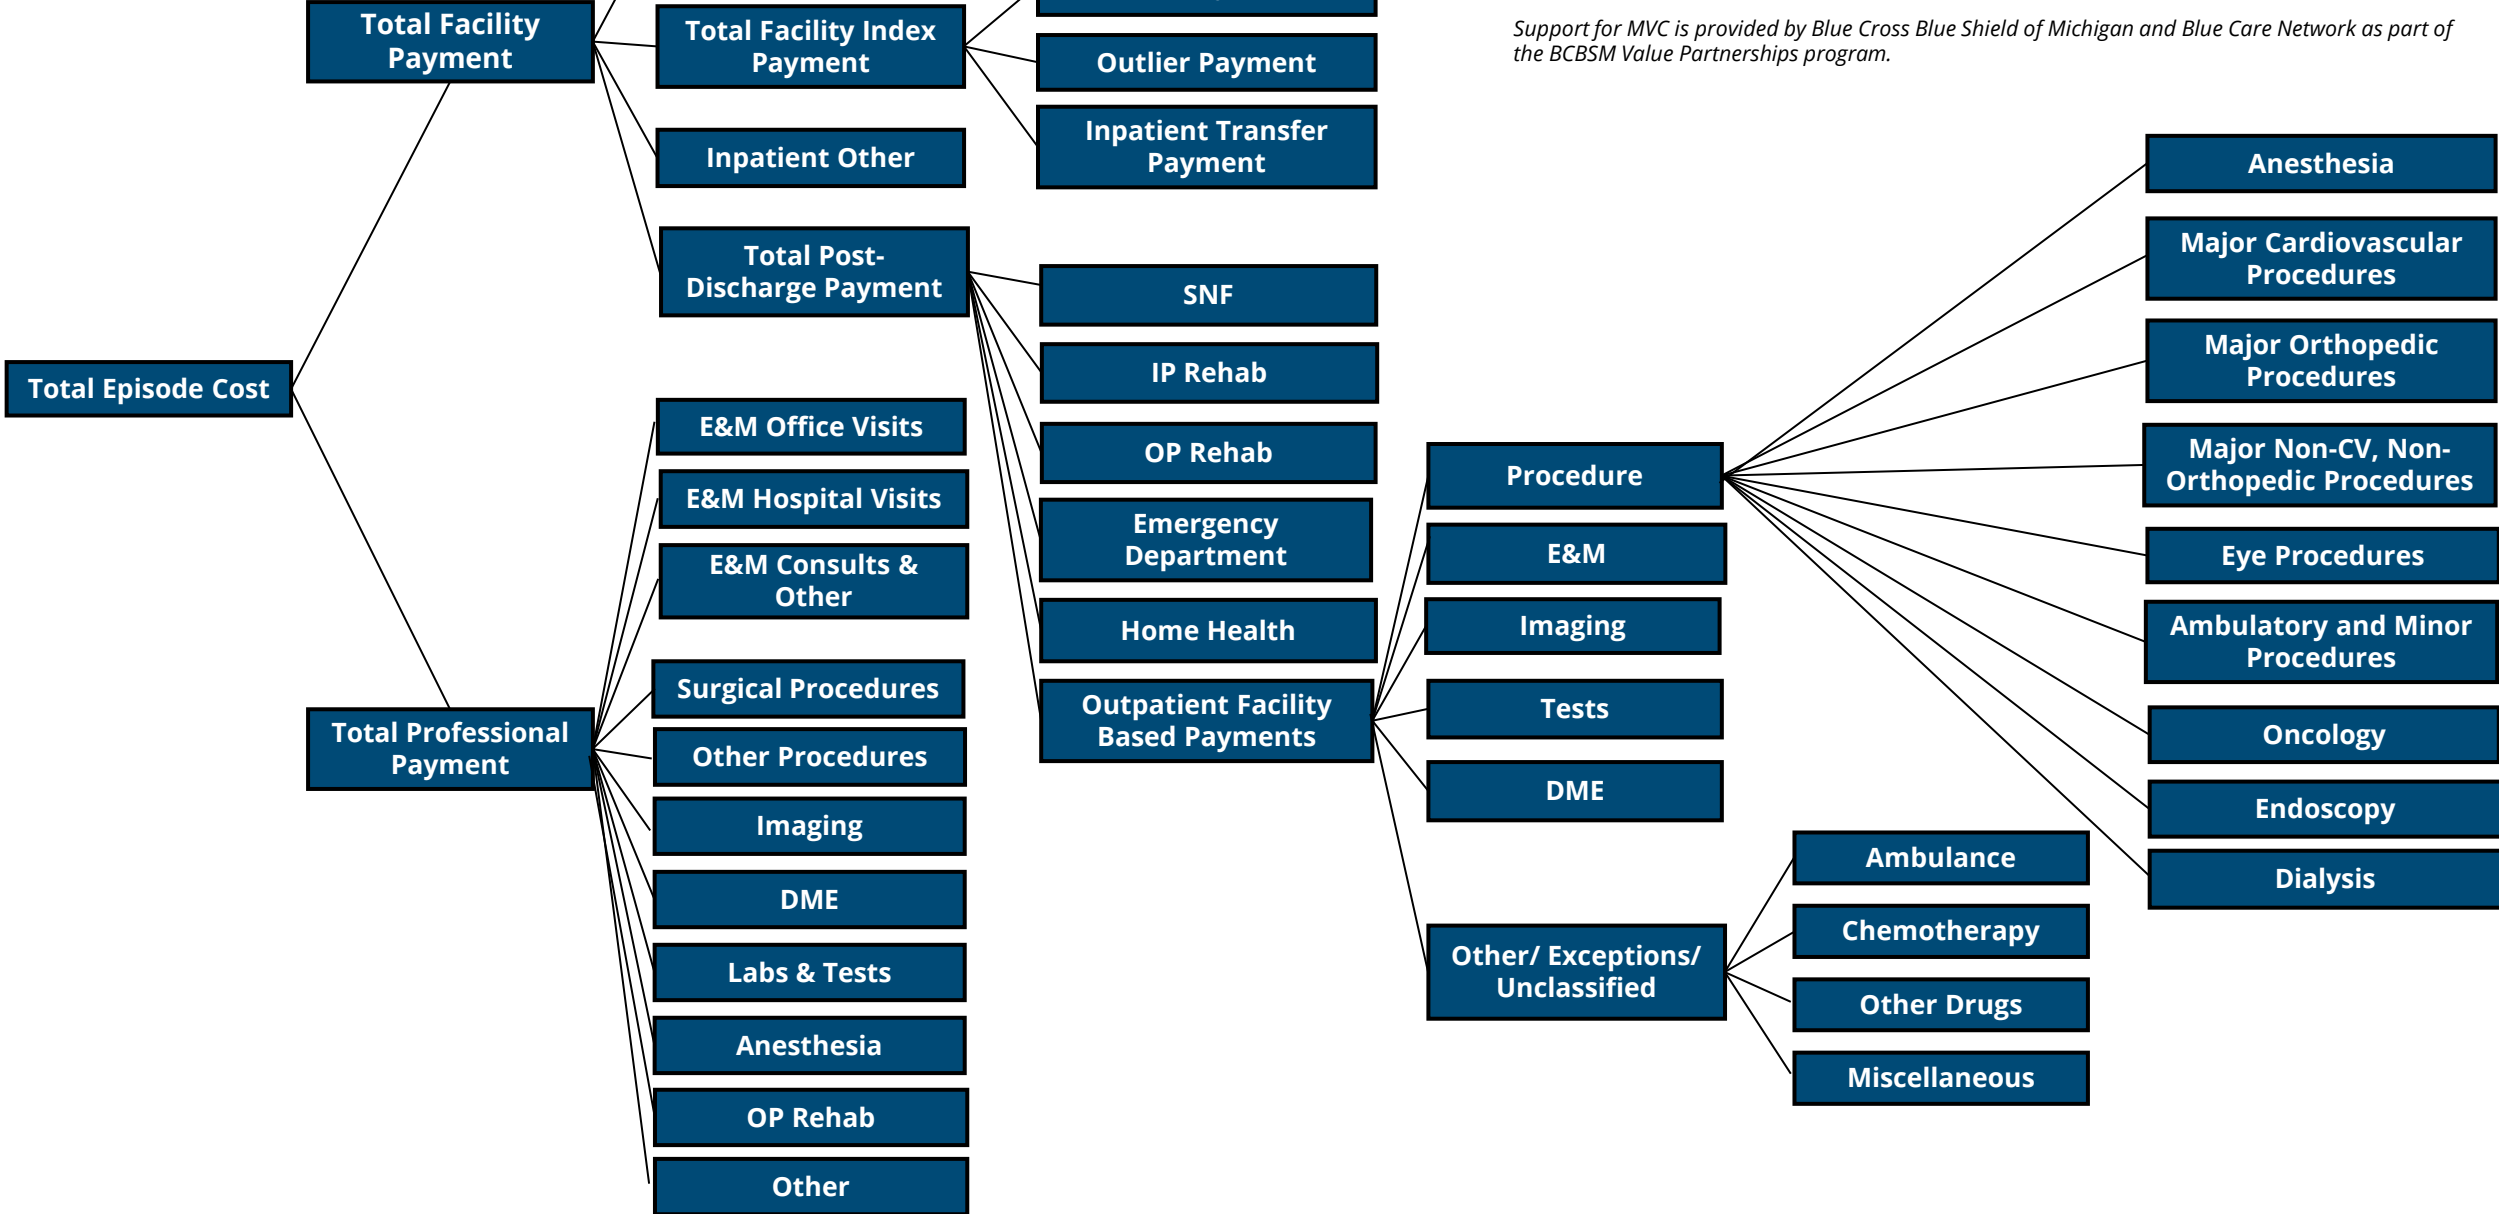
Support for MVC is provided by Blue Cross Blue Shield of Michigan and Blue Care Network as part of the BCBSM Value Partnerships program.

Total Facility Payment

Total Facility Index Payment

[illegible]

Outlier Payment

Inpatient Transfer Payment

Inpatient Other

Total Post-Discharge Payment

SNF

IP Rehab

OP Rehab

Emergency Department

Home Health

Outpatient Facility Based Payments

Total Episode Cost

E&M Office Visits

E&M Hospital Visits

E&M Consults & Other

Surgical Procedures

Other Procedures

Imaging

DME

Labs & Tests

Anesthesia

OP Rehab

Other

Total Professional Payment

Procedure

E&M

Imaging

Tests

DME

Other/ Exceptions/ Unclassified

Anesthesia

Major Cardiovascular Procedures

Major Orthopedic Procedures

Major Non-CV, Non-Orthopedic Procedures

Eye Procedures

Ambulatory and Minor Procedures

Oncology

Endoscopy

Dialysis

Ambulance

Chemotherapy

Other Drugs

Miscellaneous